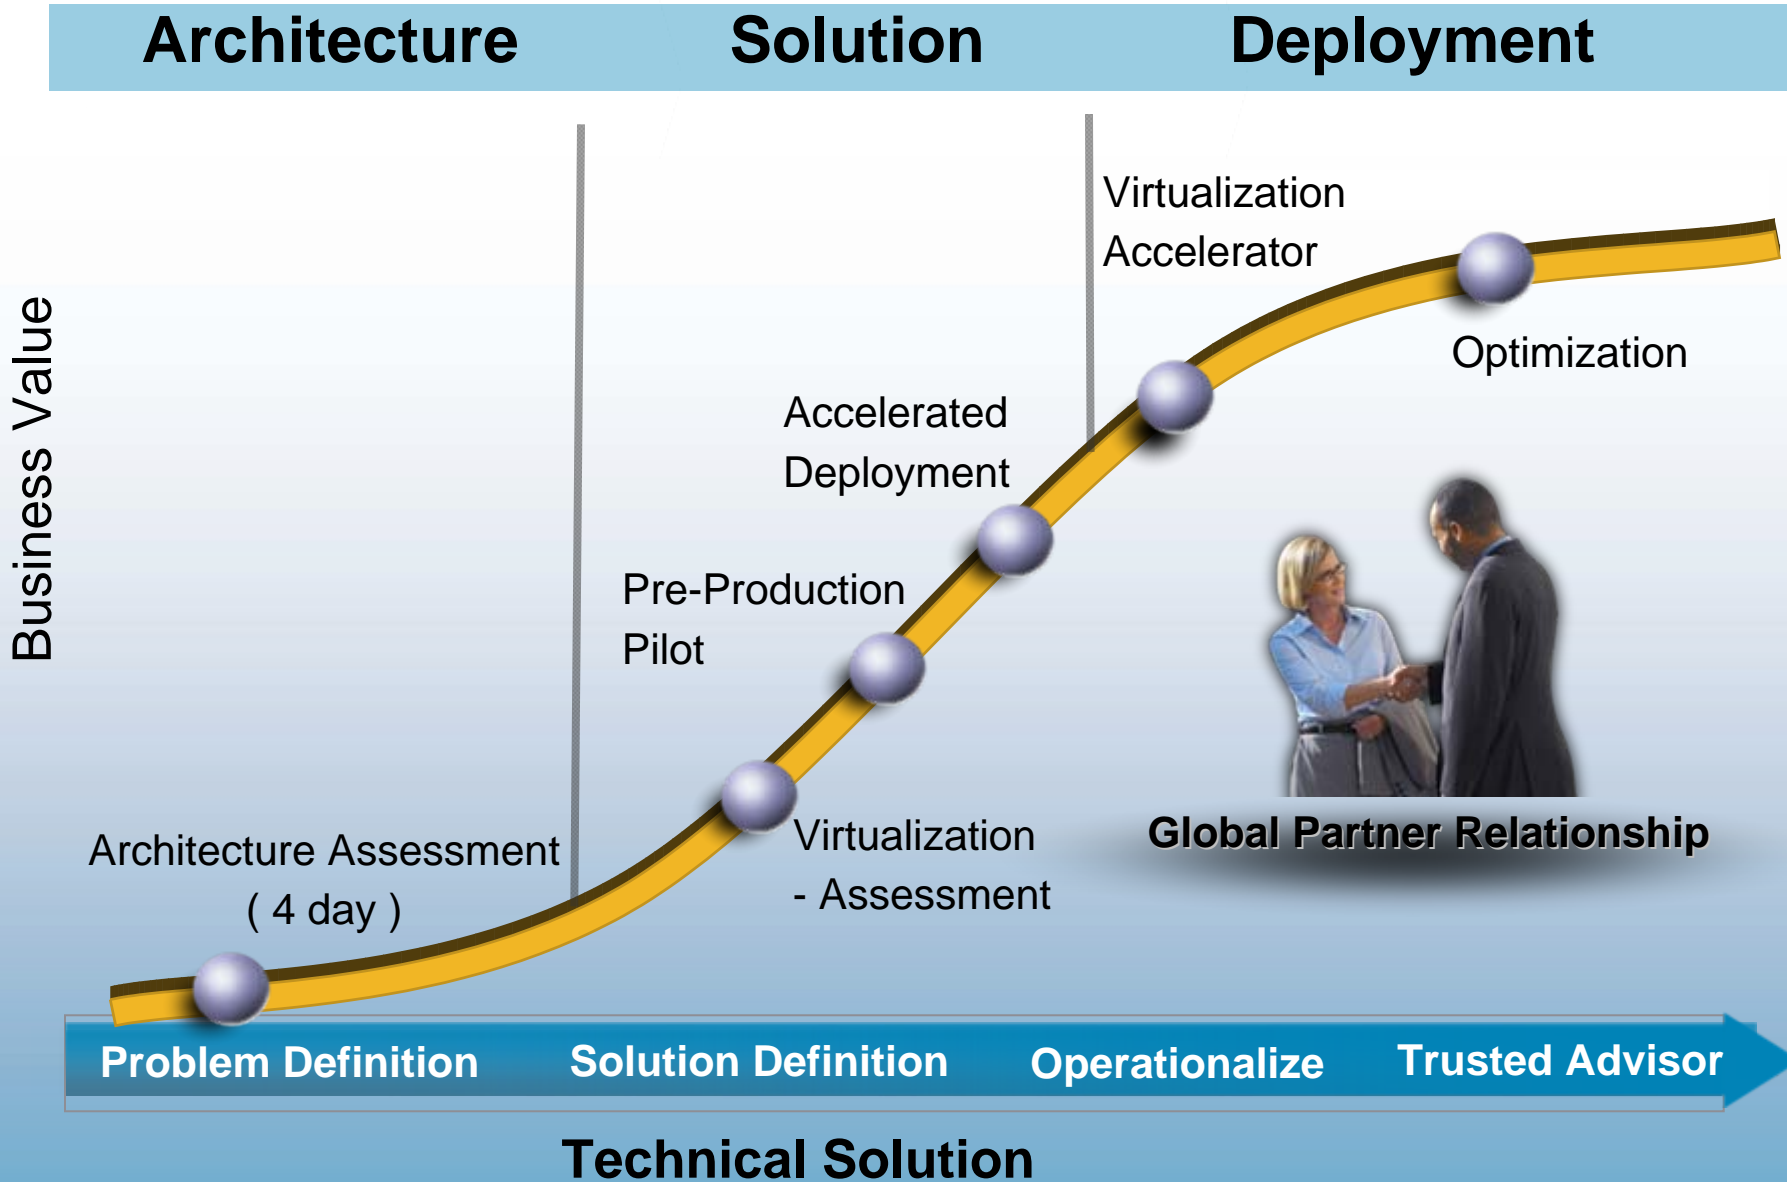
Architecture Solution Deployment

Business Value

Virtualization Accelerator

Optimization

Accelerated Deployment

Pre-Production Pilot

Architecture Assessment ( 4 day )

Virtualization - Assessment

Global Partner Relationship

Problem Definition Solution Definition Operationalize Trusted Advisor

Technical Solution